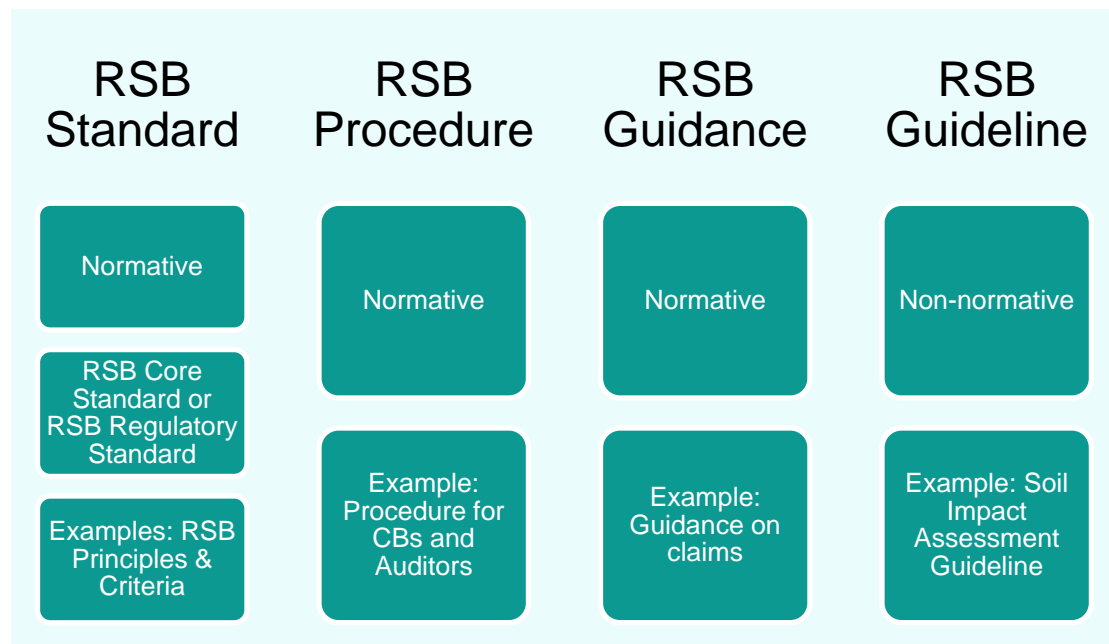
RSB Standard

Normative

RSB Core Standard or RSB Regulatory Standard

Examples: RSB Principles & Criteria

RSB Procedure

Normative

Example: Procedure for CBs and Auditors

RSB Guidance

Normative

Example: Guidance on claims

RSB Guideline

Non-normative

Example: Soil Impact Assessment Guideline